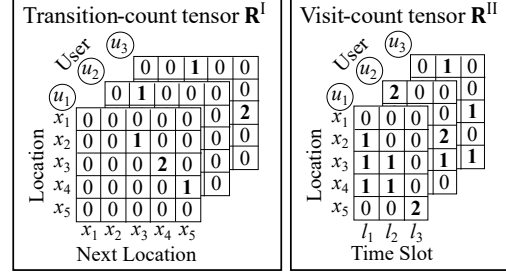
Transition-count tensor $\mathbf{R}^{\text{I}}$

User

$u_3$
$u_2$
$u_1$

| 0 | 0 | **1** | 0 | 0 |
|---|---|---|---|---|

| 0 | **1** | 0 | 0 | 0 |
|---|---|---|---|---|

Location

| | | | | | | | |
|---|---|---|---|---|---|---|---|
| $x_1$ | 0 | 0 | 0 | 0 | 0 | 0 | 0 |
| $x_2$ | 0 | 0 | **1** | 0 | 0 | 0 | **2** |
| $x_3$ | 0 | 0 | 0 | **2** | 0 | 0 | 0 |
| $x_4$ | 0 | 0 | 0 | 0 | **1** | 0 | 0 |
| $x_5$ | 0 | 0 | 0 | 0 | 0 | | |

$x_1$ $x_2$ $x_3$ $x_4$ $x_5$
Next Location

Visit-count tensor $\mathbf{R}^{\text{II}}$

User

$u_3$
$u_2$
$u_1$

| 0 | **1** | 0 |
|---|---|---|

| **2** | 0 | 0 |
|---|---|---|

Location

| | | | | | |
|---|---|---|---|---|---|
| $x_1$ | 0 | 0 | 0 | 0 | 0 |
| $x_2$ | **1** | 0 | 0 | **2** | **1** |
| $x_3$ | **1** | **1** | 0 | **1** | 0 |
| $x_4$ | **1** | **1** | 0 | 0 | **1** |
| $x_5$ | 0 | 0 | **2** | | |

$l_1$ $l_2$ $l_3$
Time Slot